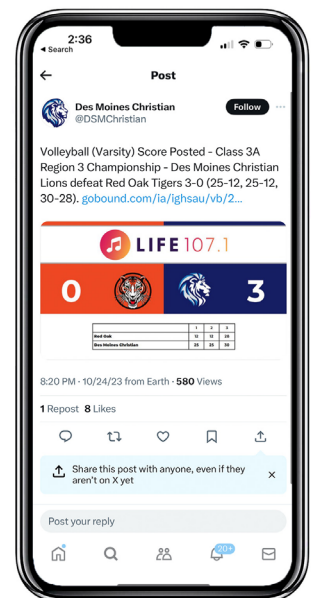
2:36
◂ Search

Post

Des Moines Christian
@DSMChristian

Follow

Volleyball (Varsity) Score Posted - Class 3A Region 3 Championship - Des Moines Christian Lions defeat Red Oak Tigers 3-0 (25-12, 25-12, 30-28). gobound.com/ia/ighsau/vb/2...

LIFE 107.1

0

3

| | 1 | 2 | 3 |
|---|---|---|---|
| Red Oak | 12 | 12 | 28 |
| Des Moines Christian | 25 | 25 | 30 |

8:20 PM · 10/24/23 from Earth · 580 Views

1 Repost 8 Likes

Share this post with anyone, even if they aren't on X yet

Post your reply

20+